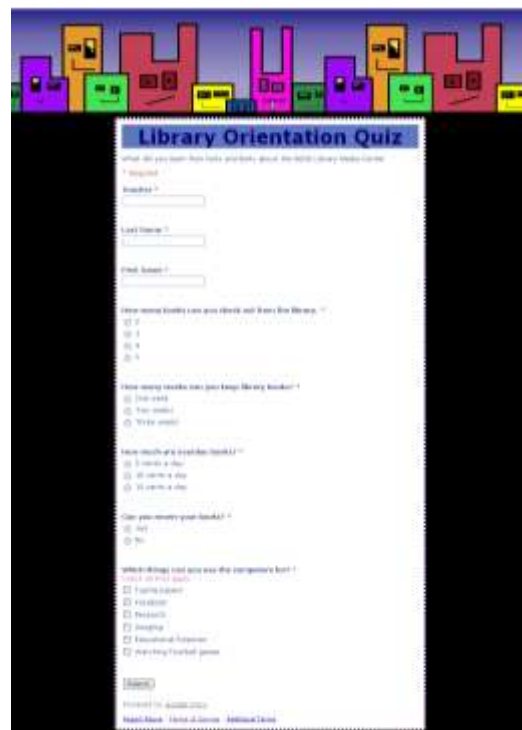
Library Orientation Quiz

What did you learn from Hale and Betty about the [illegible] Library Media Center

* Required

Teacher *

Last Name *

First Name *

How many books can you check out from the library *
○ 2
○ 3
○ 4
○ 5

How many weeks can you keep library books? *
○ One week
○ Two weeks
○ Three weeks

How much are overdue books? *
○ 5 cents a day
○ 10 cents a day
○ 15 cents a day

Can you renew your books? *
○ Yes
○ No

Which things can you use the computers for? *
Check all that apply
☐ Typing papers
☐ Facebook
☐ Research
☐ Googling
☐ Educational Purposes
☐ Watching Football games

Submit

Powered by Google Docs

Report Abuse - Terms of Service - Additional Terms